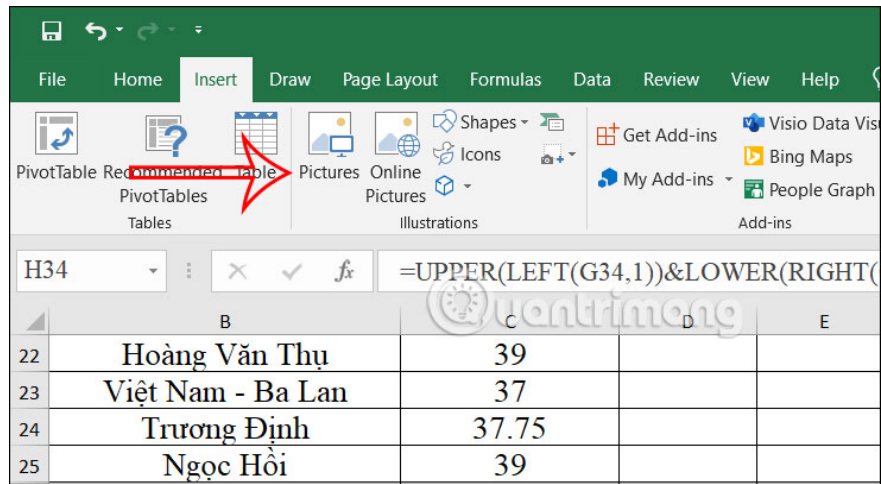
File Home Insert Draw Page Layout Formulas Data Review View Help

PivotTable Recommended PivotTables Table
Tables

Pictures Online Pictures Shapes Icons
Illustrations

Get Add-ins My Add-ins Visio Data Visu Bing Maps People Graph
Add-ins

H34 fx =UPPER(LEFT(G34,1))&LOWER(RIGHT(

quantrimang

| | B | C | D | E |
|---|---|---|---|---|
| 22 | Hoàng Văn Thụ | 39 | | |
| 23 | Việt Nam - Ba Lan | 37 | | |
| 24 | Trương Định | 37.75 | | |
| 25 | Ngọc Hồi | 39 | | |